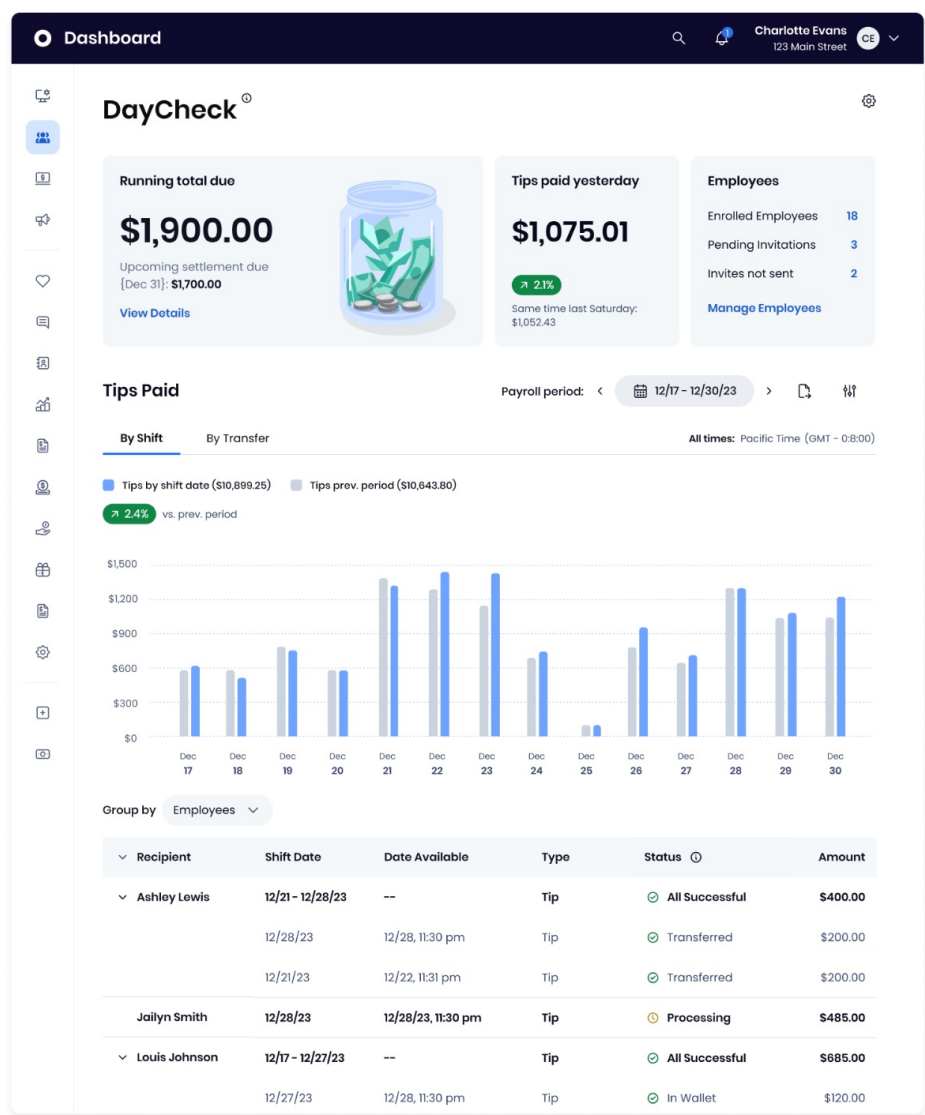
Dashboard

1

Charlotte Evans
123 Main Street
CE

DayCheck

Running total due
$1,900.00
Upcoming settlement due {Dec 31}: $1,700.00
View Details

Tips paid yesterday
$1,075.01
2.1%
Same time last Saturday: $1,052.43

Employees
Enrolled Employees 18
Pending Invitations 3
Invites not sent 2
Manage Employees

Tips Paid
Payroll period: 12/17 - 12/30/23

By Shift
By Transfer
All times: Pacific Time (GMT - 0:8:00)

Tips by shift date ($10,899.25)
Tips prev. period ($10,643.80)
2.4% vs. prev. period

$1,500
$1,200
$900
$600
$300
$0

Dec 17
Dec 18
Dec 19
Dec 20
Dec 21
Dec 22
Dec 23
Dec 24
Dec 25
Dec 26
Dec 27
Dec 28
Dec 29
Dec 30

Group by Employees

| Recipient | Shift Date | Date Available | Type | Status | Amount |
|---|---|---|---|---|---|
| Ashley Lewis | 12/21 - 12/28/23 | -- | Tip | All Successful | $400.00 |
| | 12/28/23 | 12/28, 11:30 pm | Tip | Transferred | $200.00 |
| | 12/21/23 | 12/22, 11:31 pm | Tip | Transferred | $200.00 |
| Jailyn Smith | 12/28/23 | 12/28/23, 11:30 pm | Tip | Processing | $485.00 |
| Louis Johnson | 12/17 - 12/27/23 | -- | Tip | All Successful | $685.00 |
| | 12/27/23 | 12/28, 11:30 pm | Tip | In Wallet | $120.00 |